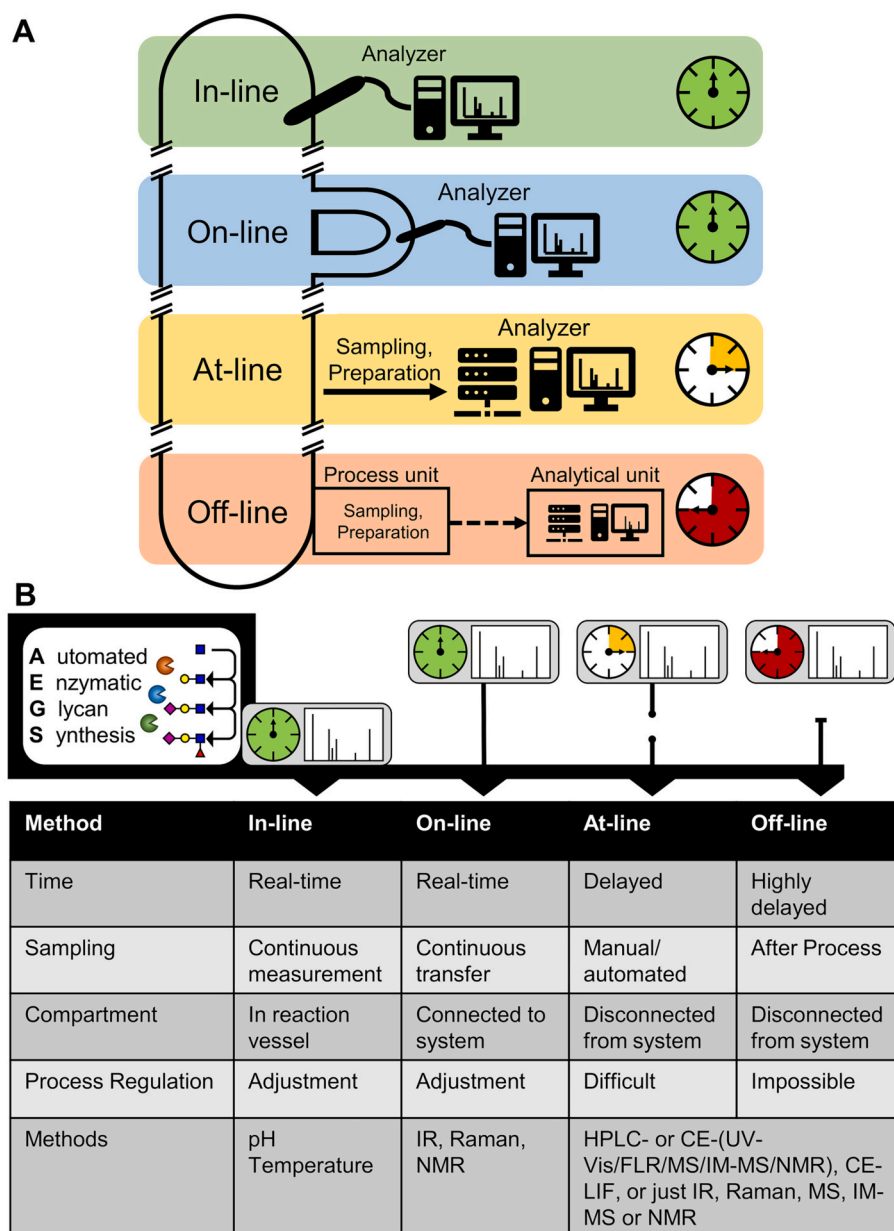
A

In-line

Analyzer

On-line

Analyzer

At-line

Sampling, Preparation

Analyzer

Off-line

Process unit

Sampling, Preparation

Analytical unit

B

A utomated
E nzymatic
G lycan
S ynthesis

| Method | In-line | On-line | At-line | Off-line |
|---|---|---|---|---|
| Time | Real-time | Real-time | Delayed | Highly delayed |
| Sampling | Continuous measurement | Continuous transfer | Manual/ automated | After Process |
| Compartment | In reaction vessel | Connected to system | Disconnected from system | Disconnected from system |
| Process Regulation | Adjustment | Adjustment | Difficult | Impossible |
| Methods | pH Temperature | IR, Raman, NMR | HPLC- or CE-(UV-Vis/FLR/MS/IM-MS/NMR), CE-LIF, or just IR, Raman, MS, IM-MS or NMR | |